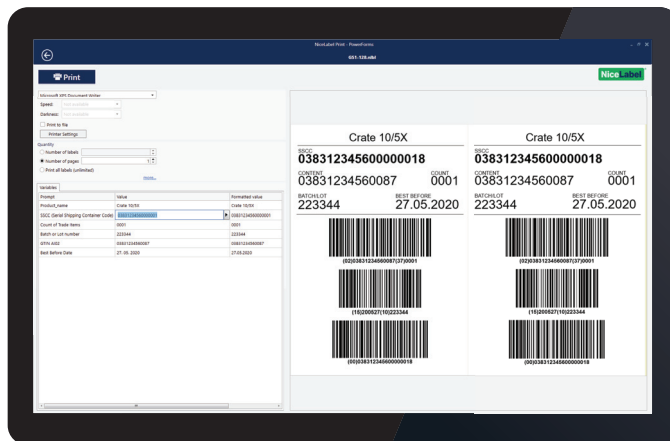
NiceLabel Print - PowerForms
GS1-128.nlbl

Print

NiceLabel

Microsoft XPS Document Writer
Speed:
Darkness:
Print to file
Printer Settings
Quantity
Number of labels
Number of pages
Print all labels (unlimited)

Variables

| Prompt | Value | Formatted value |
|---|---|---|
| Product_name | Crate 10/5X | Crate 10/5X |
| SSCC (Serial Shipping Container Code) | 038312345600000018 | 038312345600000018 |
| Count of Trade Items | 0001 | 0001 |
| Batch or Lot number | 223344 | 223344 |
| GTIN AI02 | 03831234560087 | 03831234560087 |
| Best Before Date | 27.05.2020 | 27.05.2020 |

Crate 10/5X
SSCC
038312345600000018
CONTENT
03831234560087
COUNT
0001
BATCH/LOT
223344
BEST BEFORE
27.05.2020
(02)03831234560087(37)0001
(15)200527(10)223344
(00)038312345600000018

Crate 10/5X
SSCC
038312345600000018
CONTENT
03831234560087
COUNT
0001
BATCH/LOT
223344
BEST BEFORE
27.05.2020
(02)03831234560087(37)0001
(15)200527(10)223344
(00)038312345600000018